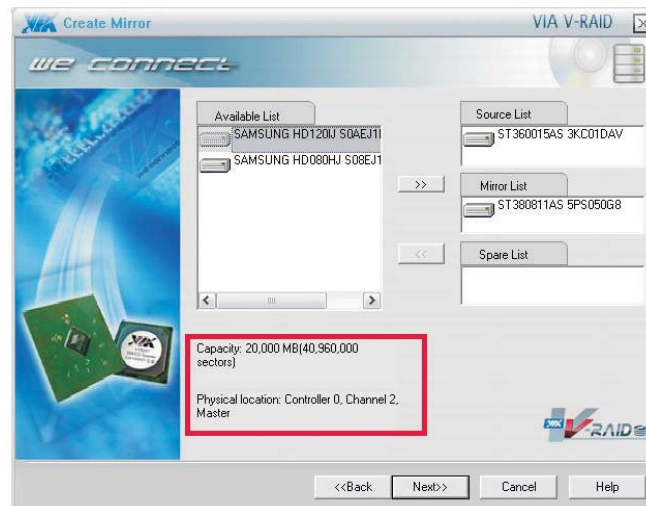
VIA Create Mirror

VIA V-RAID

we connect

Available List

SAMSUNG HD120IJ S0AEJ1I

SAMSUNG HD080HJ S08EJ1

Source List

ST360015AS 3KC01DAV

>>

Mirror List

ST380811AS 5PS050G8

<<

Spare List

Capacity: 20,000 MB(40,960,000 sectors)

Physical location: Controller 0, Channel 2, Master

V-RAID

<<Back

Next>>

Cancel

Help